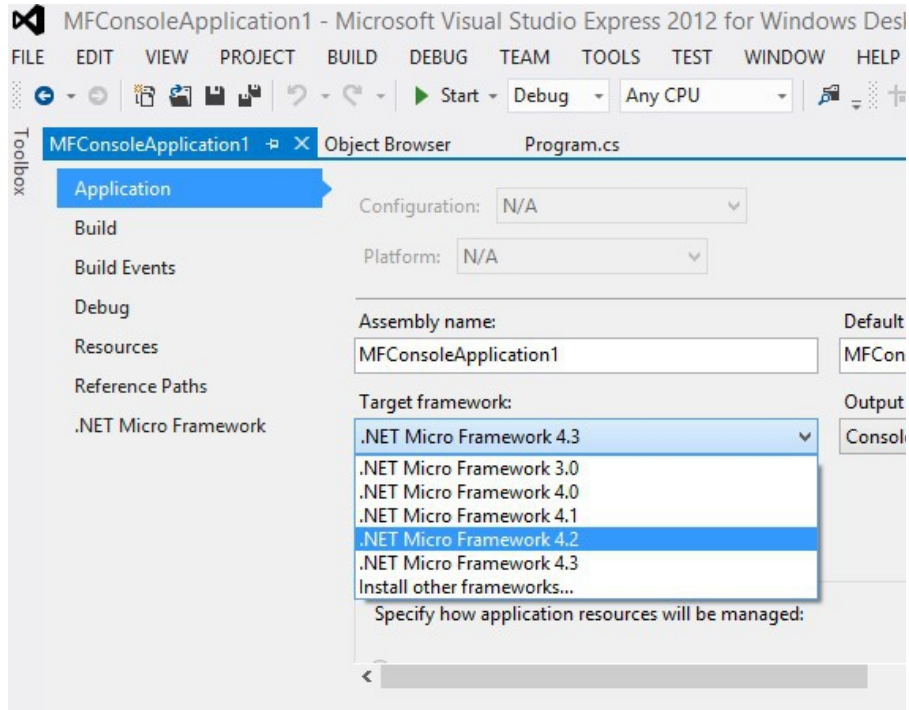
MFConsoleApplication1 - Microsoft Visual Studio Express 2012 for Windows Desl

FILE EDIT VIEW PROJECT BUILD DEBUG TEAM TOOLS TEST WINDOW HELP

Start Debug Any CPU

Toolbox

MFConsoleApplication1 Object Browser Program.cs

Application
Build
Build Events
Debug
Resources
Reference Paths
.NET Micro Framework

Configuration: N/A

Platform: N/A

Assembly name:
MFConsoleApplication1

Default
MFCon

Target framework:
.NET Micro Framework 4.3

Output
Consol

.NET Micro Framework 3.0
.NET Micro Framework 4.0
.NET Micro Framework 4.1
.NET Micro Framework 4.2
.NET Micro Framework 4.3
Install other frameworks...

Specify how application resources will be managed: